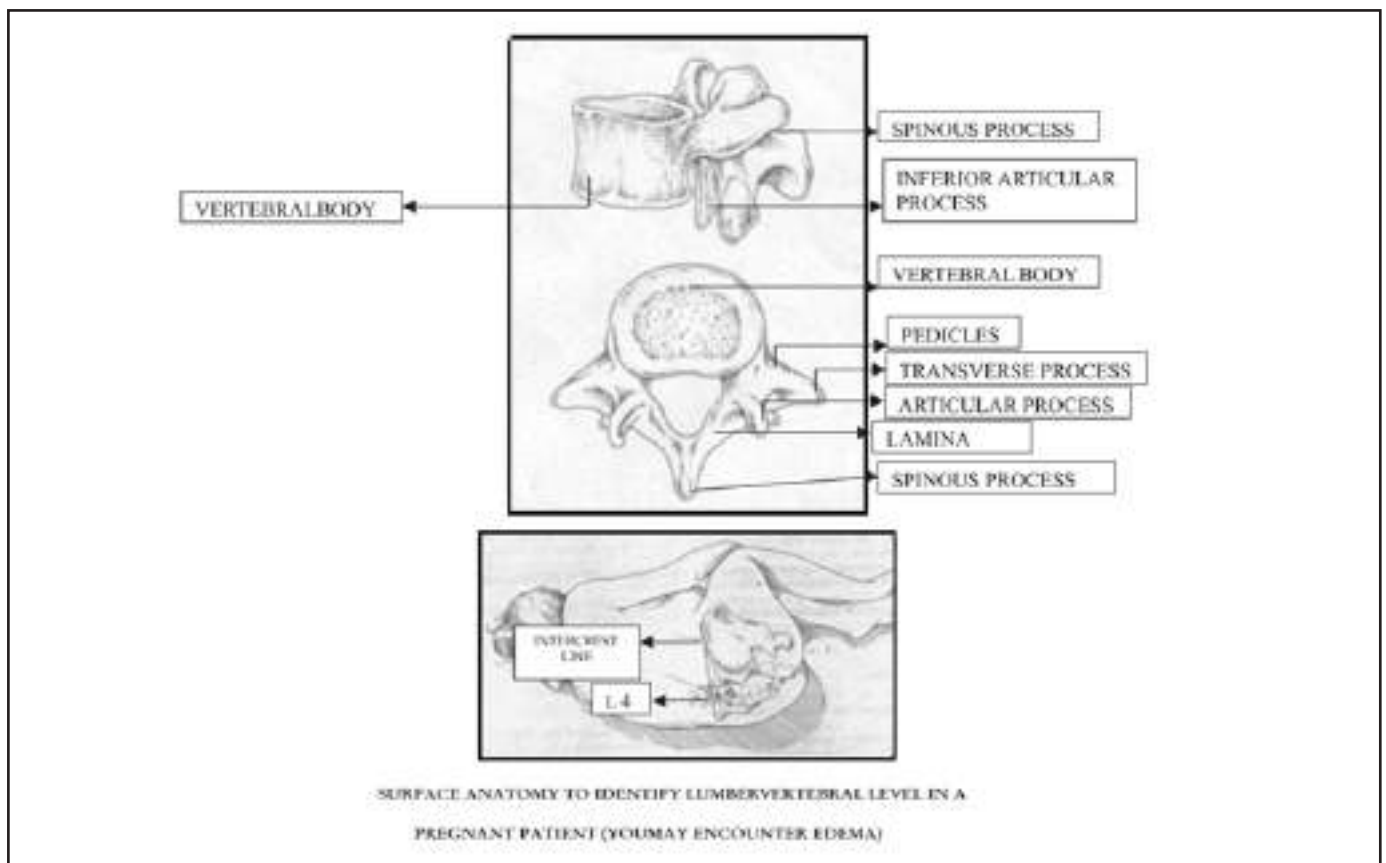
SPINOUS PROCESS

INFERIOR ARTICULAR PROCESS

VERTEBRALBODY

VERTEBRAL BODY

PEDICLES

TRANSVERSE PROCESS

ARTICULAR PROCESS

LAMINA

SPINOUS PROCESS

INTERCREST LINE

L 4

SURFACE ANATOMY TO IDENTIFY LUMBERVERTEBRAL LEVEL IN A PREGNANT PATIENT (YOUMAY ENCOUNTER EDEMA)